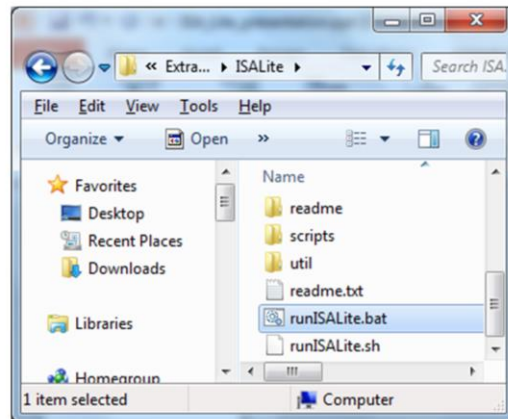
« Extra... ▸ ISALite ▸
Search ISA
File Edit View Tools Help
Organize ▾ Open »
Favorites
Desktop
Recent Places
Downloads
Libraries
Homegroup
Name
readme
scripts
util
readme.txt
runISALite.bat
runISALite.sh
1 item selected
Computer